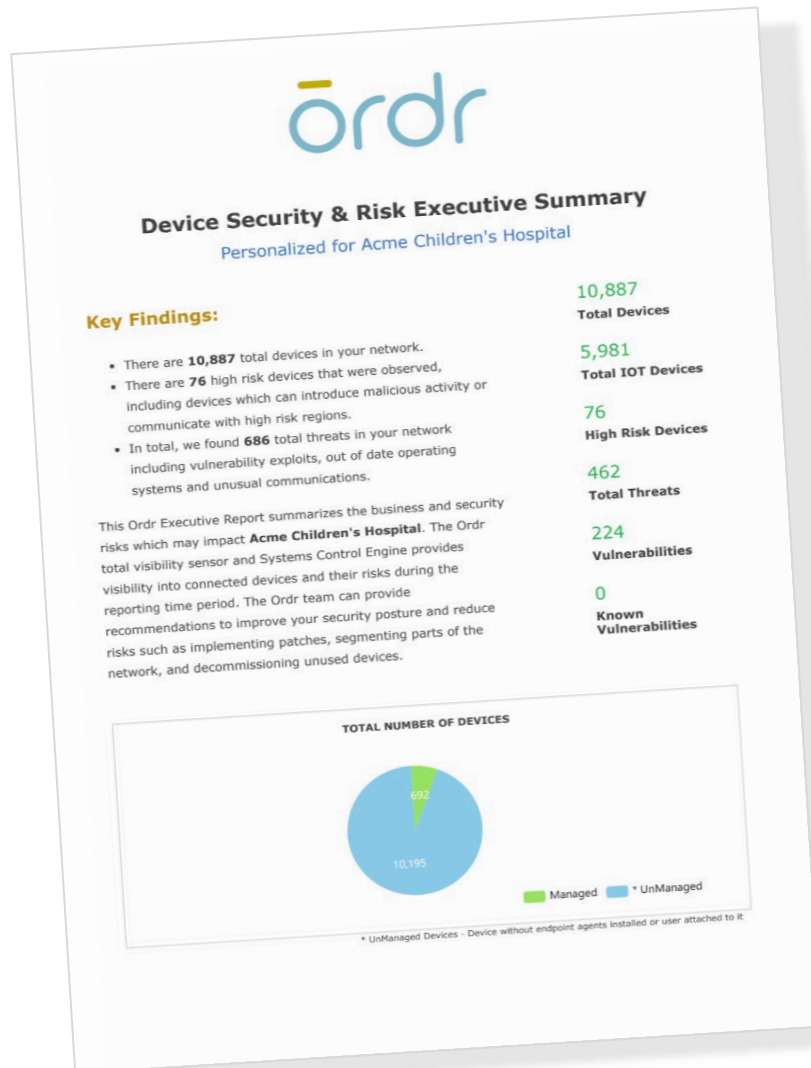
ordr

Device Security & Risk Executive Summary

Personalized for Acme Children's Hospital

Key Findings:

- There are **10,887** total devices in your network.
- There are **76** high risk devices that were observed, including devices which can introduce malicious activity or communicate with high risk regions.
- In total, we found **686** total threats in your network including vulnerability exploits, out of date operating systems and unusual communications.

This Ordr Executive Report summarizes the business and security risks which may impact **Acme Children's Hospital**. The Ordr total visibility sensor and Systems Control Engine provides visibility into connected devices and their risks during the reporting time period. The Ordr team can provide recommendations to improve your security posture and reduce risks such as implementing patches, segmenting parts of the network, and decommissioning unused devices.

10,887
Total Devices

5,981
Total IOT Devices

76
High Risk Devices

462
Total Threats

224
Vulnerabilities

0
Known Vulnerabilities

TOTAL NUMBER OF DEVICES

692

10,195

Managed * UnManaged

* UnManaged Devices - Device without endpoint agents installed or user attached to it